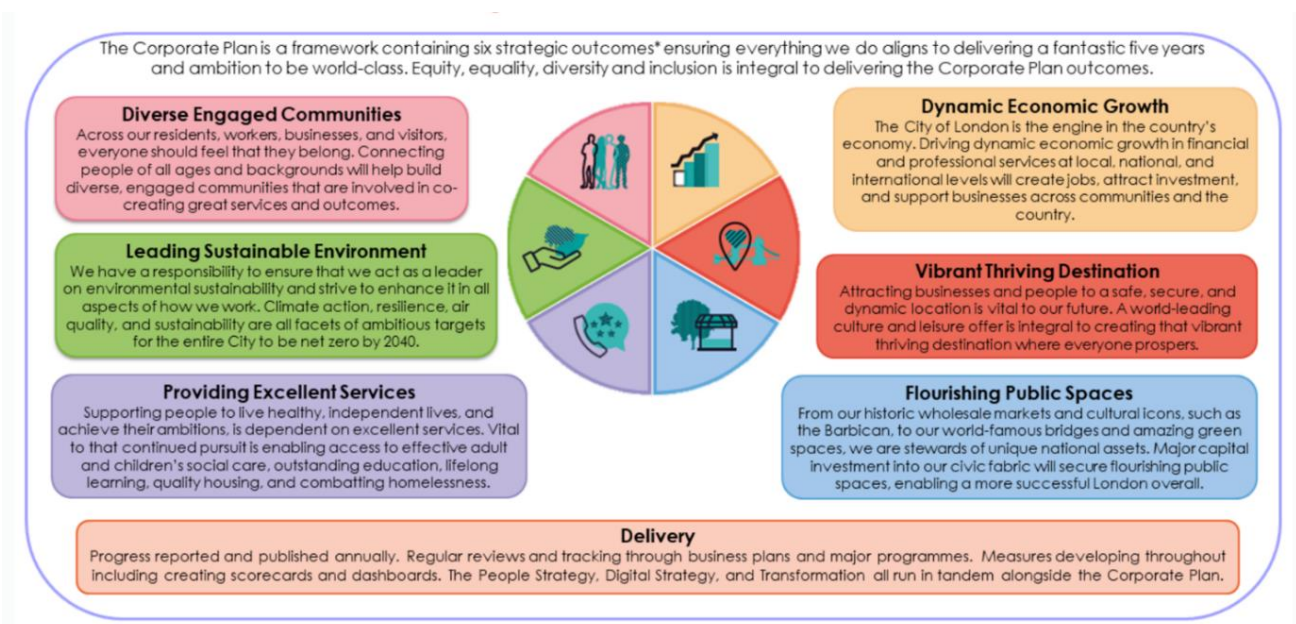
The Corporate Plan is a framework containing six strategic outcomes* ensuring everything we do aligns to delivering a fantastic five years and ambition to be world-class. Equity, equality, diversity and inclusion is integral to delivering the Corporate Plan outcomes.

Diverse Engaged Communities
Across our residents, workers, businesses, and visitors, everyone should feel that they belong. Connecting people of all ages and backgrounds will help build diverse, engaged communities that are involved in co-creating great services and outcomes.

Leading Sustainable Environment
We have a responsibility to ensure that we act as a leader on environmental sustainability and strive to enhance it in all aspects of how we work. Climate action, resilience, air quality, and sustainability are all facets of ambitious targets for the entire City to be net zero by 2040.

Providing Excellent Services
Supporting people to live healthy, independent lives, and achieve their ambitions, is dependent on excellent services. Vital to that continued pursuit is enabling access to effective adult and children's social care, outstanding education, lifelong learning, quality housing, and combatting homelessness.

Dynamic Economic Growth
The City of London is the engine in the country's economy. Driving dynamic economic growth in financial and professional services at local, national, and international levels will create jobs, attract investment, and support businesses across communities and the country.

Vibrant Thriving Destination
Attracting businesses and people to a safe, secure, and dynamic location is vital to our future. A world-leading culture and leisure offer is integral to creating that vibrant thriving destination where everyone prospers.

Flourishing Public Spaces
From our historic wholesale markets and cultural icons, such as the Barbican, to our world-famous bridges and amazing green spaces, we are stewards of unique national assets. Major capital investment into our civic fabric will secure flourishing public spaces, enabling a more successful London overall.

Delivery
Progress reported and published annually. Regular reviews and tracking through business plans and major programmes. Measures developing throughout including creating scorecards and dashboards. The People Strategy, Digital Strategy, and Transformation all run in tandem alongside the Corporate Plan.